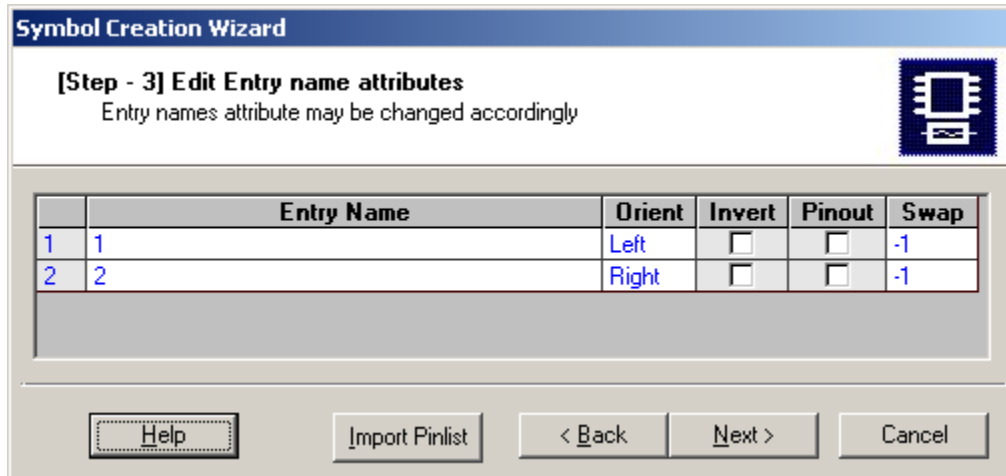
Symbol Creation Wizard

[Step - 3] Edit Entry name attributes
Entry names attribute may be changed accordingly

| | Entry Name | Orient | Invert | Pinout | Swap |
|---|---|---|---|---|---|
| 1 | 1 | Left | ☐ | ☐ | -1 |
| 2 | 2 | Right | ☐ | ☐ | -1 |

Help

Import Pinlist

< Back

Next >

Cancel